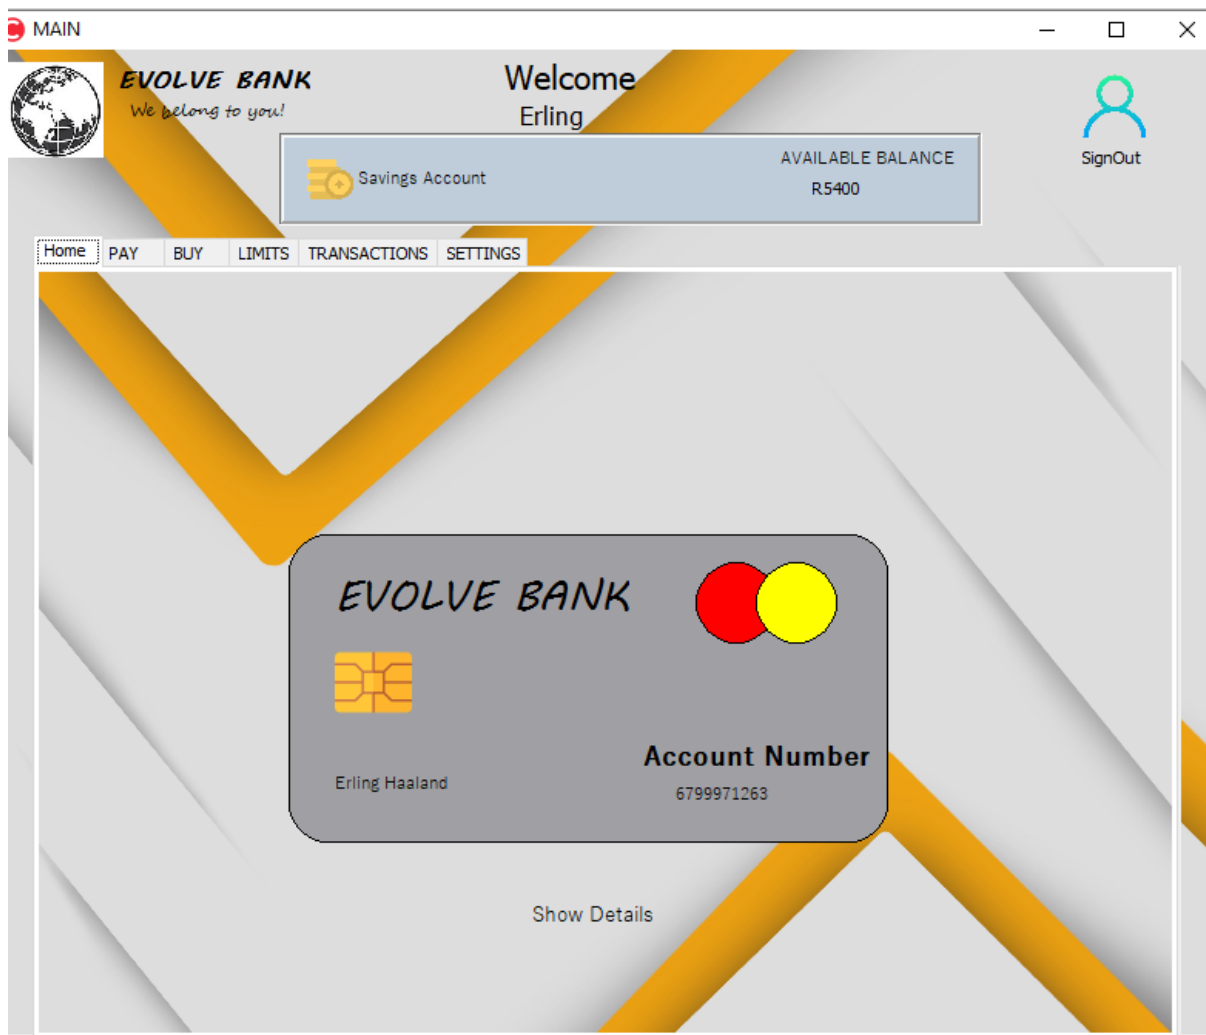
MAIN

EVOLVE BANK
We belong to you!

Welcome
Erling

Savings Account

AVAILABLE BALANCE
R5400

SignOut

Home PAY BUY LIMITS TRANSACTIONS SETTINGS

EVOLVE BANK

Erling Haaland

Account Number
6799971263

Show Details